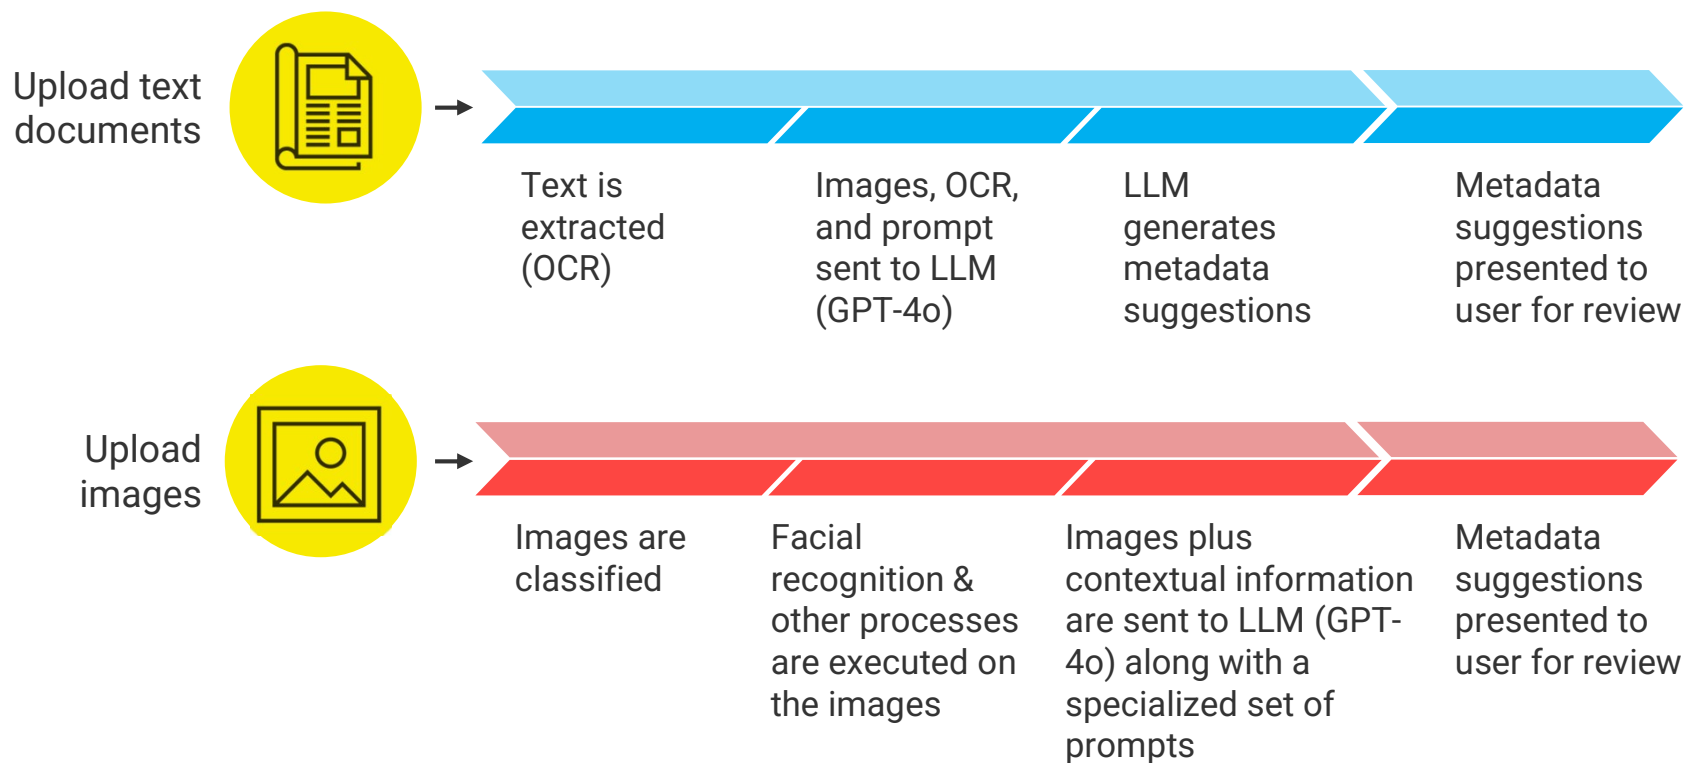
Upload text documents

Text is extracted (OCR)

Images, OCR, and prompt sent to LLM (GPT-4o)

LLM generates metadata suggestions

Metadata suggestions presented to user for review

Upload images

Images are classified

Facial recognition & other processes are executed on the images

Images plus contextual information are sent to LLM (GPT-4o) along with a specialized set of prompts

Metadata suggestions presented to user for review